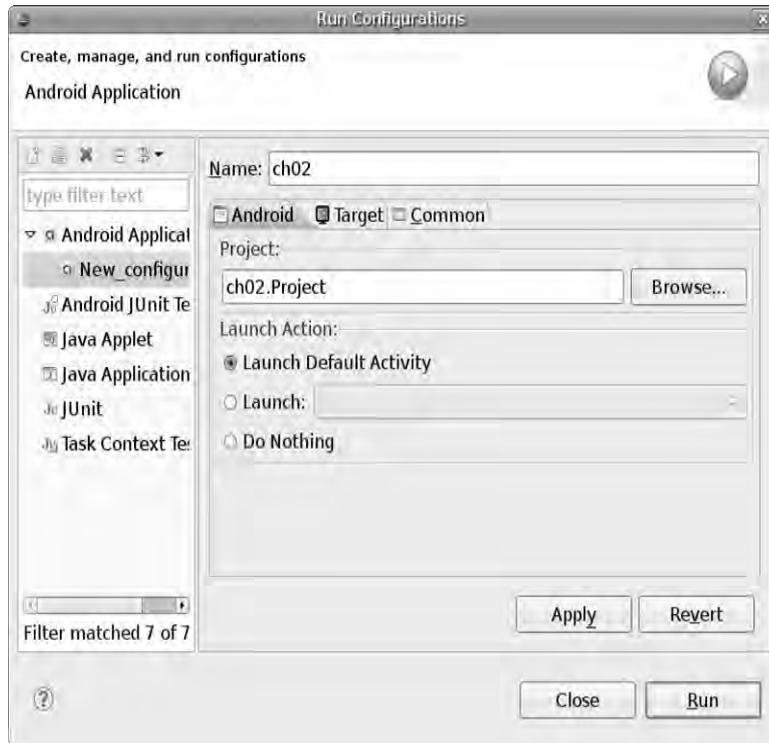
Run Configurations

Create, manage, and run configurations

Android Application

type filter text

Android Applicat

New_configur

Android JUnit Te

Java Applet

Java Application

JUnit

Task Context Te

Filter matched 7 of 7

Name: ch02

Android Target Common

Project:

ch02.Project

Browse...

Launch Action:

Launch Default Activity

Launch:

Do Nothing

Apply

Revert

Close

Run